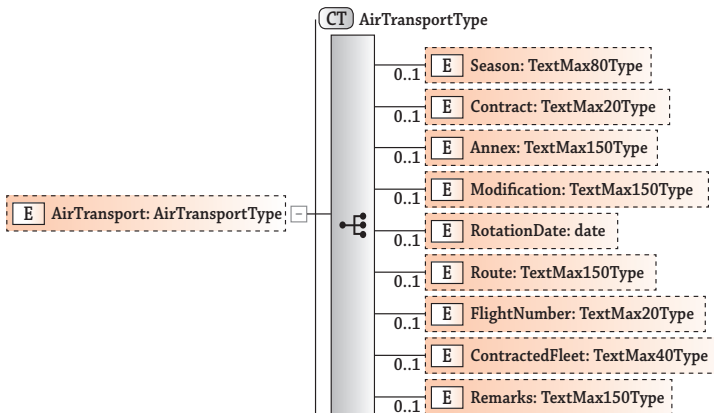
CT AirTransportType

E AirTransport: AirTransportType

0..1 E Season: TextMax80Type

0..1 E Contract: TextMax20Type

0..1 E Annex: TextMax150Type

0..1 E Modification: TextMax150Type

0..1 E RotationDate: date

0..1 E Route: TextMax150Type

0..1 E FlightNumber: TextMax20Type

0..1 E ContractedFleet: TextMax40Type

0..1 E Remarks: TextMax150Type